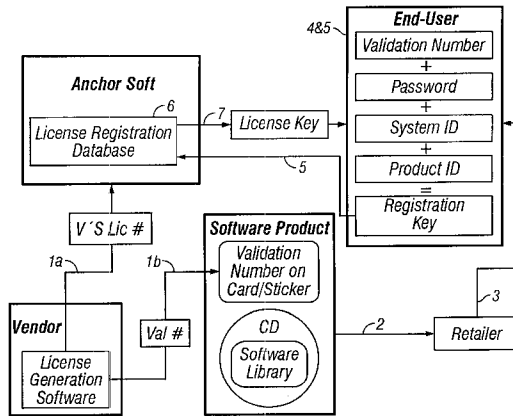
End-User

4&5

Validation Number

+

Password

+

System ID

+

Product ID

=

Registration Key

Anchor Soft

6

License Registration Database

7

License Key

5

V'S Lic #

Software Product

1a

1b

Validation Number on Card/Sticker

CD

Software Library

Vendor

Val #

License Generation Software

2

3

Retailer